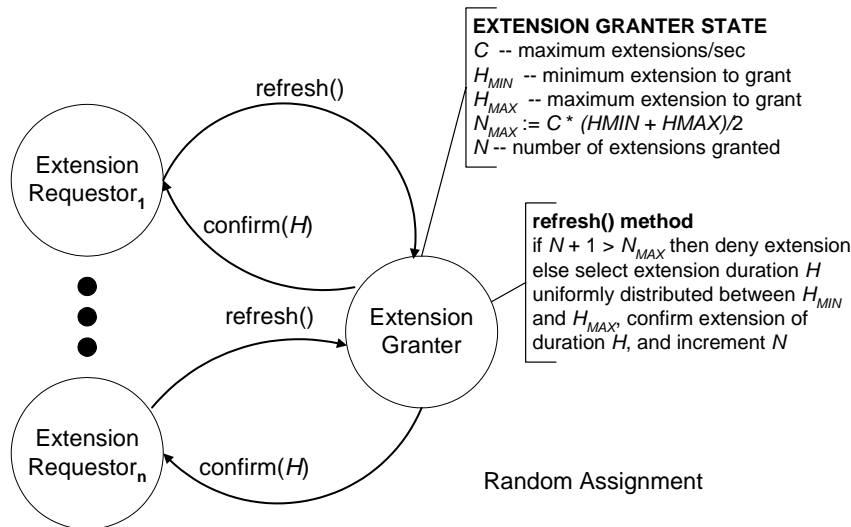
EXTENSION GRANTER STATE
$C$ -- maximum extensions/sec
$H_{MIN}$ -- minimum extension to grant
$H_{MAX}$ -- maximum extension to grant
$N_{MAX} := C * (HMIN + HMAX)/2$
$N$ -- number of extensions granted

refresh()

Extension Requestor$_1$

confirm($H$)

refresh() method
if $N + 1 > N_{MAX}$ then deny extension else select extension duration $H$ uniformly distributed between $H_{MIN}$ and $H_{MAX}$, confirm extension of duration $H$, and increment $N$

refresh()

Extension Granter

Extension Requestor$_n$

confirm($H$)

Random Assignment